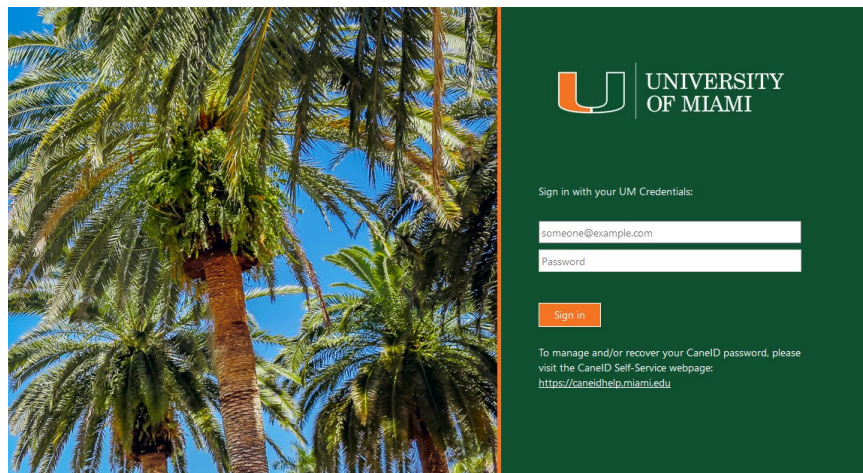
UNIVERSITY OF MIAMI

Sign in with your UM Credentials:

someone@example.com

Password

Sign in

To manage and/or recover your CaneID password, please visit the CaneID Self-Service webpage: https://caneidhelp.miami.edu